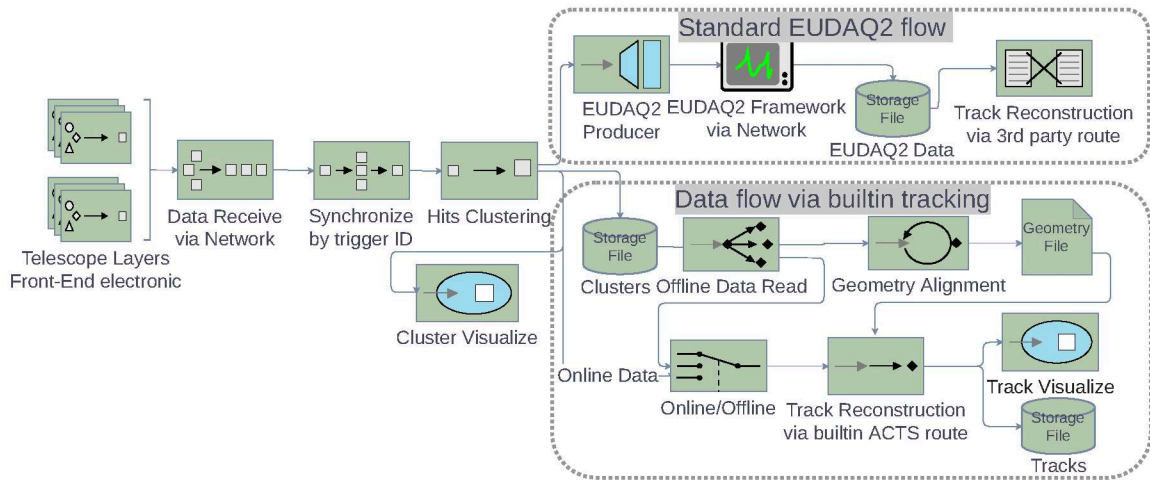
Standard EUDAQ2 flow

EUDAQ2 Producer

EUDAQ2 Framework via Network

Storage File

EUDAQ2 Data

Track Reconstruction via 3rd party route

Telescope Layers Front-End electronic

Data Receive via Network

Synchronize by trigger ID

Hits Clustering

Data flow via builtin tracking

Storage File

Clusters

Offline Data Read

Geometry Alignment

Geometry File

Cluster Visualize

Online Data

Online/Offline

Track Reconstruction via builtin ACTS route

Track Visualize

Storage File

Tracks